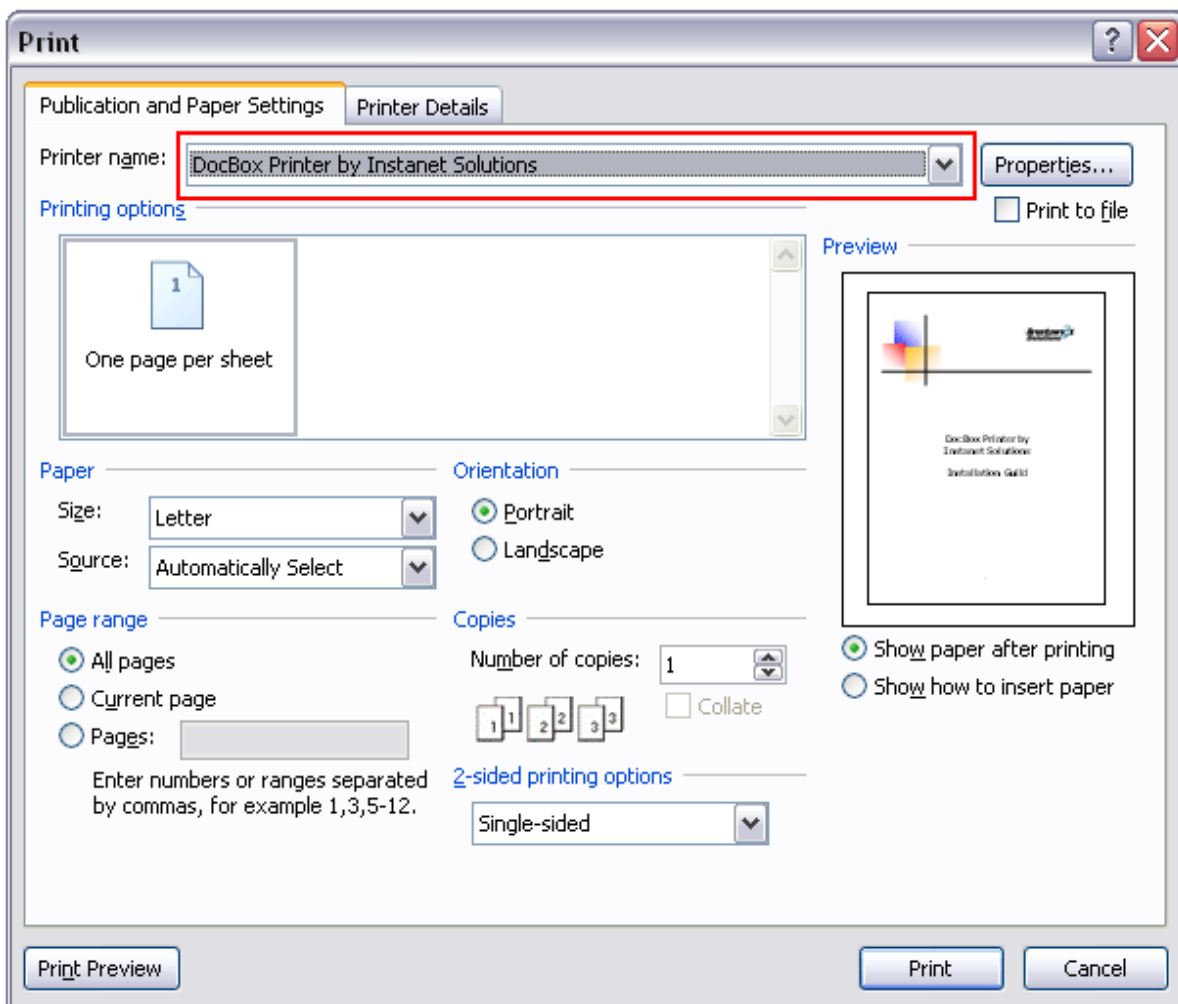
Print

?

Publication and Paper Settings

Printer Details

Printer name: DocBox Printer by Instanet Solutions

Properties...

Print to file

Printing options

1

One page per sheet

Preview

DocBox Printer by Instanet Solutions

Installation Guild

Paper

Size: Letter

Source: Automatically Select

Orientation

Portrait

Landscape

Page range

All pages

Current page

Pages:

Enter numbers or ranges separated by commas, for example 1,3,5-12.

Copies

Number of copies: 1

1 1 2 2 3 3

Collate

2-sided printing options

Single-sided

Show paper after printing

Show how to insert paper

Print Preview

Print

Cancel